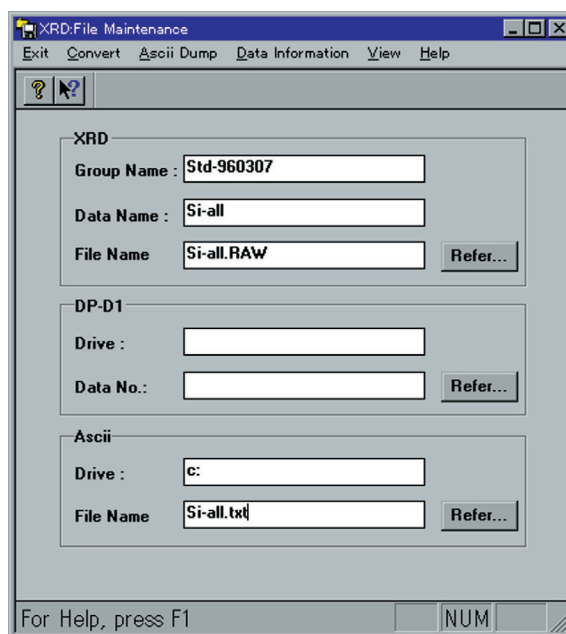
XRD:File Maintenance

Exit Convert Ascii Dump Data Information View Help

XRD

Group Name : Std-960307

Data Name : Si-all

File Name Si-all.RAW Refer...

DP-D1

Drive :

Data No.: Refer...

Ascii

Drive : c:

File Name Si-all.txt Refer...

For Help, press F1 NUM